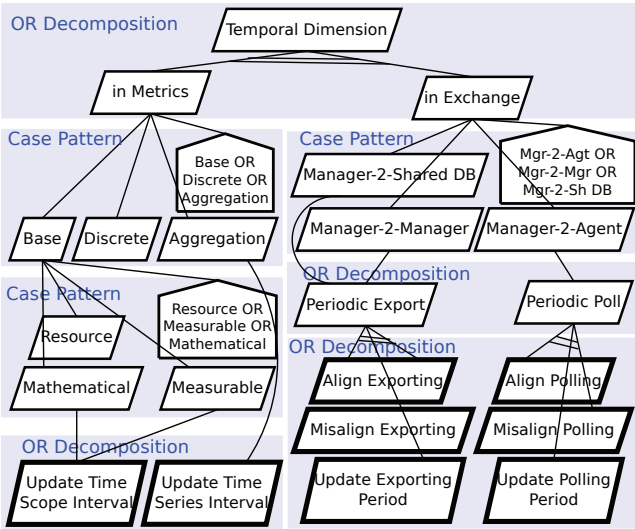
OR Decomposition

Temporal Dimension

in Metrics

in Exchange

Case Pattern

Base OR Discrete OR Aggregation

Base

Discrete

Aggregation

Case Pattern

Manager-2-Shared DB

Mgr-2-Agt OR Mgr-2-Mgr OR Mgr-2-Sh DB

Manager-2-Manager

Manager-2-Agent

OR Decomposition

Periodic Export

Periodic Poll

Case Pattern

Resource OR Measurable OR Mathematical

Resource

Mathematical

Measurable

OR Decomposition

Align Exporting

Align Polling

Misalign Exporting

Misalign Polling

OR Decomposition

Update Time Scope Interval

Update Time Series Interval

Update Exporting Period

Update Polling Period